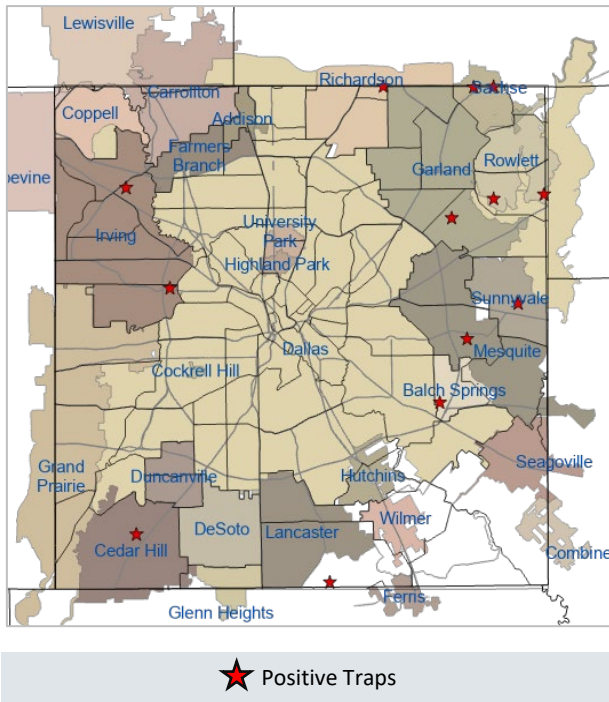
Lewisville
Richardson
Sachse
Carrollton
Coppell
Addison
Farmers Branch
Garland
Rowlett
pevine
Irving
University Park
Highland Park
Sunnyvale
Mesquite
Dallas
Cockrell Hill
Balch Springs
Grand Prairie
Duncanville
Hutchins
Seagoville
Wilmer
DeSoto
Lancaster
Cedar Hill
Combine
Ferris
Glenn Heights

Positive Traps